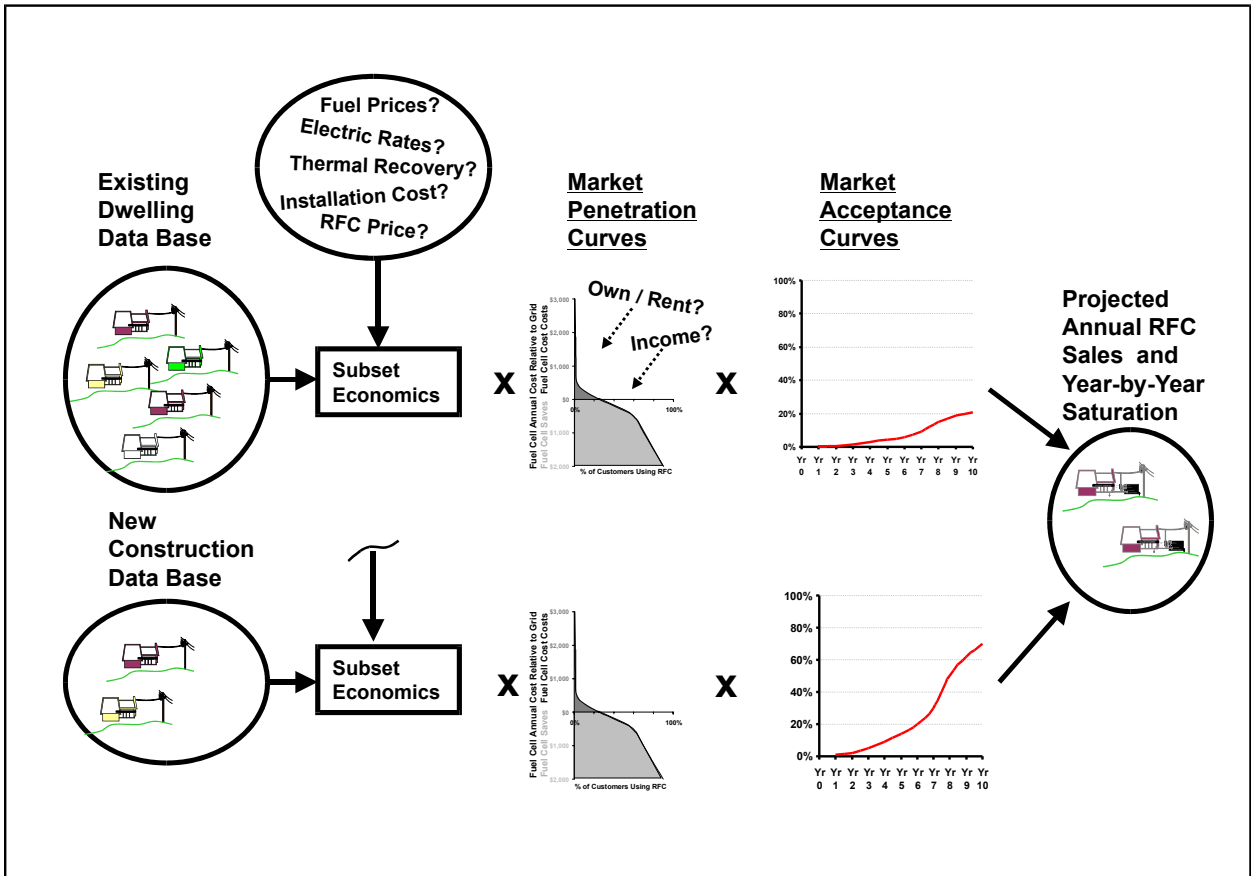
Fuel Prices?
Electric Rates?
Thermal Recovery?
Installation Cost?
RFC Price?

Existing Dwelling Data Base

Subset Economics

x

Market Penetration Curves

Own / Rent?

Income?

Fuel Cell Annual Cost Relative to Grid
Fuel Cell Cost Costs
Fuel Cell Saves

$3,000
$2,000
$1,000
$0
$1,000
$2,000

0%
100%

% of Customers Using RFC

x

Market Acceptance Curves

100%
80%
60%
40%
20%
0%

Yr 0 Yr 1 Yr 2 Yr 3 Yr 4 Yr 5 Yr 6 Yr 7 Yr 8 Yr 9 Yr 10

Projected Annual RFC Sales and Year-by-Year Saturation

New Construction Data Base

Subset Economics

x

Fuel Cell Annual Cost Relative to Grid
Fuel Cell Cost Costs
Fuel Cell Saves

$3,000
$2,000
$1,000
$0
$1,000
$2,000

0%
100%

% of Customers Using RFC

x

100%
80%
60%
40%
20%
0%

Yr 0 Yr 1 Yr 2 Yr 3 Yr 4 Yr 5 Yr 6 Yr 7 Yr 8 Yr 9 Yr 10